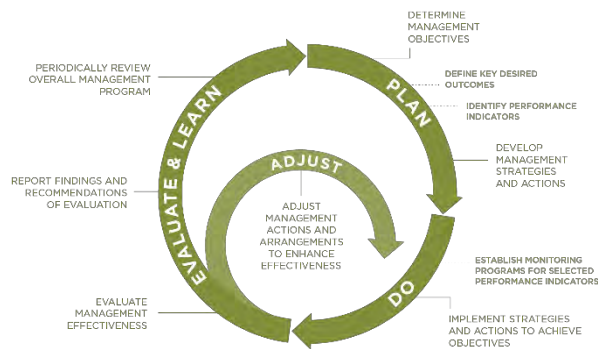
DETERMINE MANAGEMENT OBJECTIVES

PERIODICALLY REVIEW OVERALL MANAGEMENT PROGRAM

PLAN

DEFINE KEY DESIRED OUTCOMES

IDENTIFY PERFORMANCE INDICATORS

DEVELOP MANAGEMENT STRATEGIES AND ACTIONS

EVALUATE & LEARN

ADJUST

REPORT FINDINGS AND RECOMMENDATIONS OF EVALUATION

ADJUST MANAGEMENT ACTIONS AND ARRANGEMENTS TO ENHANCE EFFECTIVENESS

ESTABLISH MONITORING PROGRAMS FOR SELECTED PERFORMANCE INDICATORS

DO

EVALUATE MANAGEMENT EFFECTIVENESS

IMPLEMENT STRATEGIES AND ACTIONS TO ACHIEVE OBJECTIVES